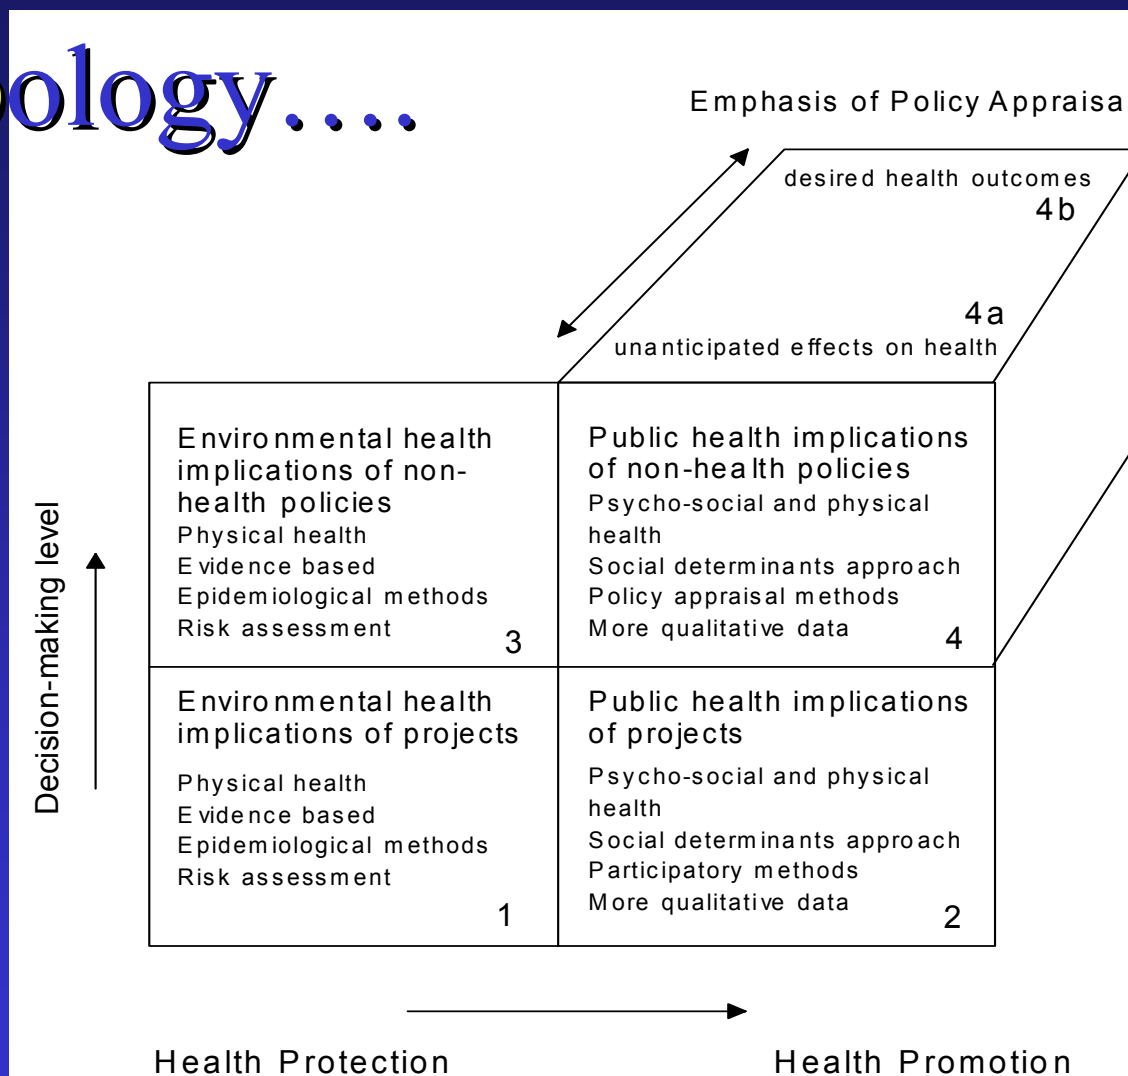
ology....

Emphasis of Policy Appraisa

desired health outcomes
4b

4a
unanticipated effects on health

Environmental health implications of non-health policies
Physical health
Evidence based
Epidemiological methods
Risk assessment
3

Public health implications of non-health policies
Psycho-social and physical health
Social determinants approach
Policy appraisal methods
More qualitative data
4

Environmental health implications of projects
Physical health
Evidence based
Epidemiological methods
Risk assessment
1

Public health implications of projects
Psycho-social and physical health
Social determinants approach
Participatory methods
More qualitative data
2

Decision-making level

Health Protection

Health Promotion